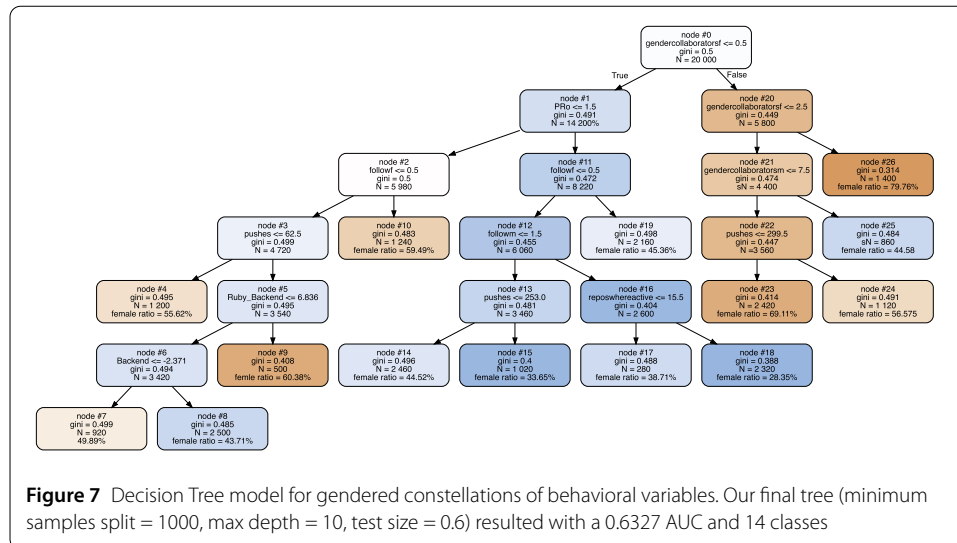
node #0
gendercollaboratorsf <= 0.5
gini = 0.5
N = 20 000

True

False

node #1
PRo <= 1.5
gini = 0.491
N = 14 200%

node #20
gendercollaboratorsf <= 2.5
gini = 0.449
N = 5 800

node #2
followf <= 0.5
gini = 0.5
N = 5 980

node #11
followf <= 0.5
gini = 0.472
N = 8 220

node #21
gendercollaboratorsm <= 7.5
gini = 0.474
sN = 4 400

node #26
gini = 0.314
N = 1 400
female ratio = 79.76%

node #3
pushes <= 62.5
gini = 0.499
N = 4 720

node #10
gini = 0.483
N = 1 240
female ratio = 59.49%

node #12
followm <= 1.5
gini = 0.455
N = 6 060

node #19
gini = 0.498
N = 2 160
female ratio = 45.36%

node #22
pushes <= 299.5
gini = 0.447
N =3 560

node #25
gini = 0.484
sN = 860
female ratio = 44.58

node #4
gini = 0.495
N = 1 200
female ratio = 55.62%

node #5
Ruby_Backend <= 6.836
gini = 0.495
N = 3 540

node #13
pushes <= 253.0
gini = 0.481
N = 3 460

node #16
reposwhereactive <= 15.5
gini = 0.404
N = 2 600

node #23
gini = 0.414
N = 2 420
female ratio = 69.11%

node #24
gini = 0.491
N = 1 120
female ratio = 56.575

node #6
Backend <= -2.371
gini = 0.494
N = 3 420

node #9
gini = 0.408
N = 500
femle ratio = 60.38%

node #14
gini = 0.496
N = 2 460
female ratio = 44.52%

node #15
gini = 0.4
N = 1 020
female ratio = 33.65%

node #17
gini = 0.488
N = 280
female ratio = 38.71%

node #18
gini = 0.388
N = 2 320
female ratio = 28.35%

node #7
gini = 0.499
N = 920
49.89%

node #8
gini = 0.485
N = 2 500
female ratio = 43.71%

**Figure 7** Decision Tree model for gendered constellations of behavioral variables. Our final tree (minimum samples split = 1000, max depth = 10, test size = 0.6) resulted with a 0.6327 AUC and 14 classes